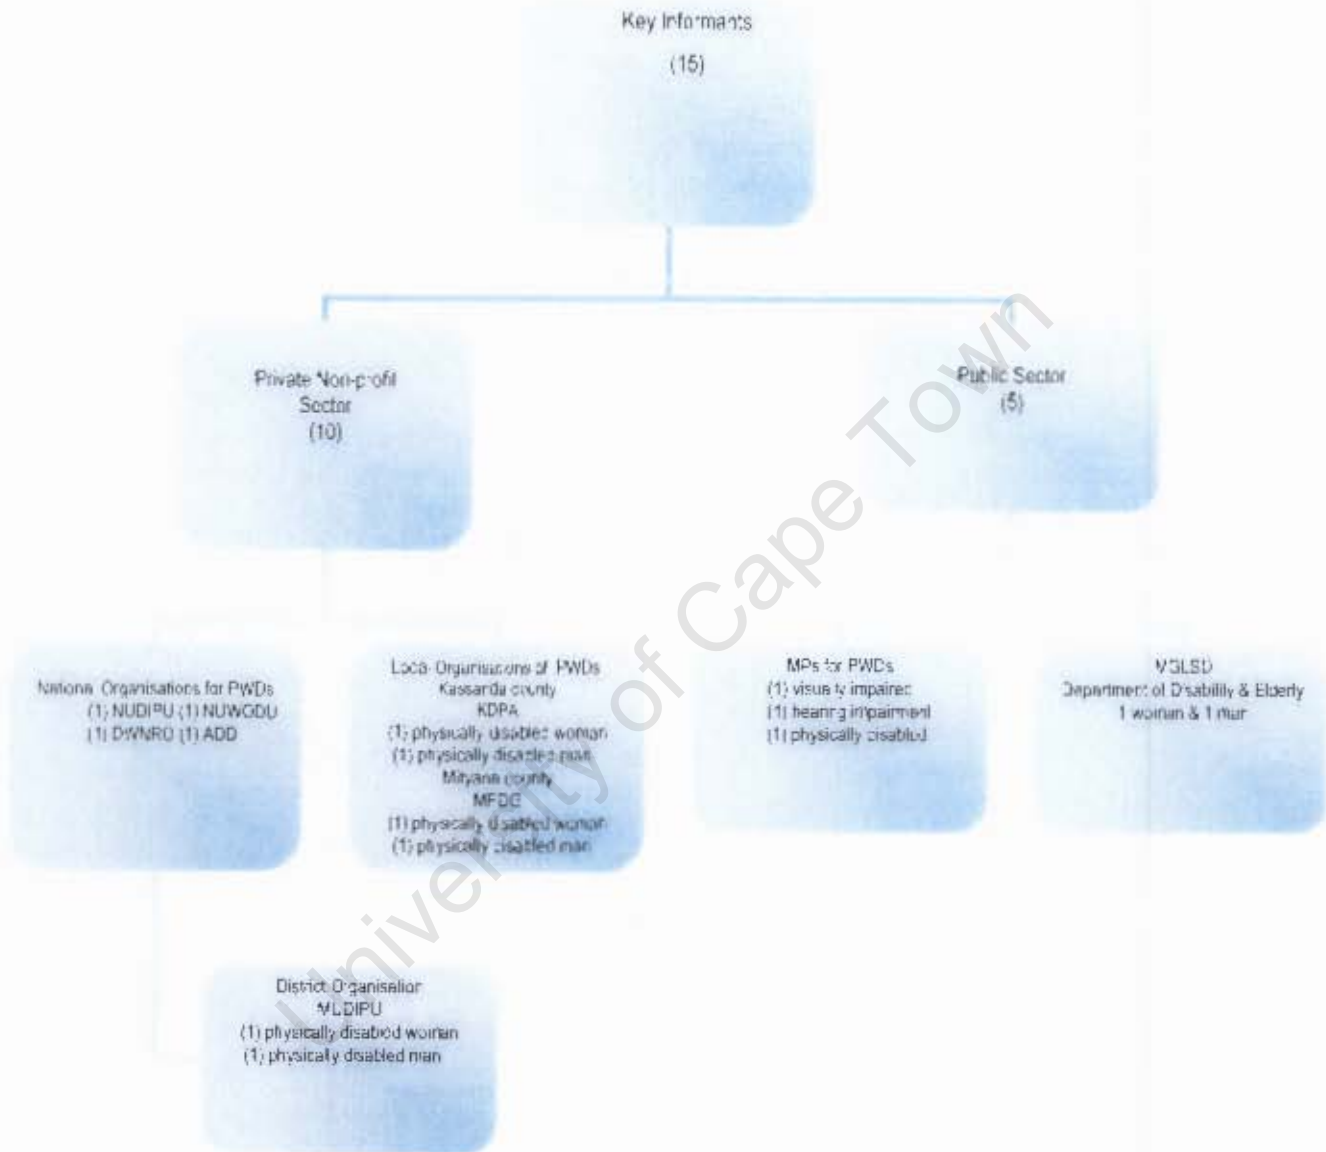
Key Informants

(15)

Private Non-profit Sector (10)

Public Sector (5)

National Organisations for PWDs
(1) NUDIPU (1) NUWODU
(1) DWNRO (1) ADD

Local Organisations of PWDs
Kassanda county
KDPA
(1) physically disabled woman
(1) physically disabled man
Mityana county
MFDC
(1) physically disabled woman
(1) physically disabled man

MPs for PWDs
(1) visually impaired
(1) hearing impairment
(1) physically disabled

MGLSD
Department of Disability & Elderly
1 woman & 1 man

District Organisation
MUDIPU
(1) physically disabled woman
(1) physically disabled man

University of Cape Town